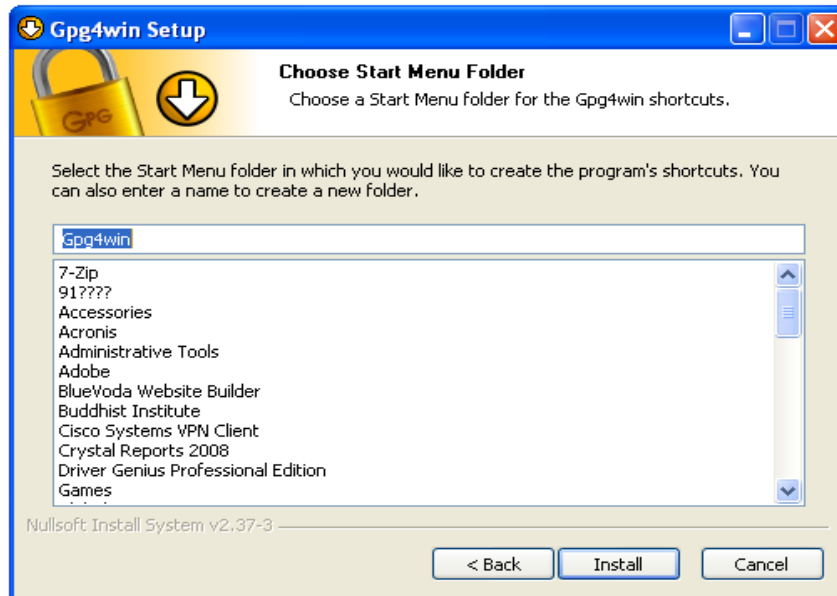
Gpg4win Setup

GPG

Choose Start Menu Folder

Choose a Start Menu folder for the Gpg4win shortcuts.

Select the Start Menu folder in which you would like to create the program's shortcuts. You can also enter a name to create a new folder.

Gpg4win

7-Zip
91????
Accessories
Acronis
Administrative Tools
Adobe
BlueVoda Website Builder
Buddhist Institute
Cisco Systems VPN Client
Crystal Reports 2008
Driver Genius Professional Edition
Games

Nullsoft Install System v2.37-3

< Back Install Cancel